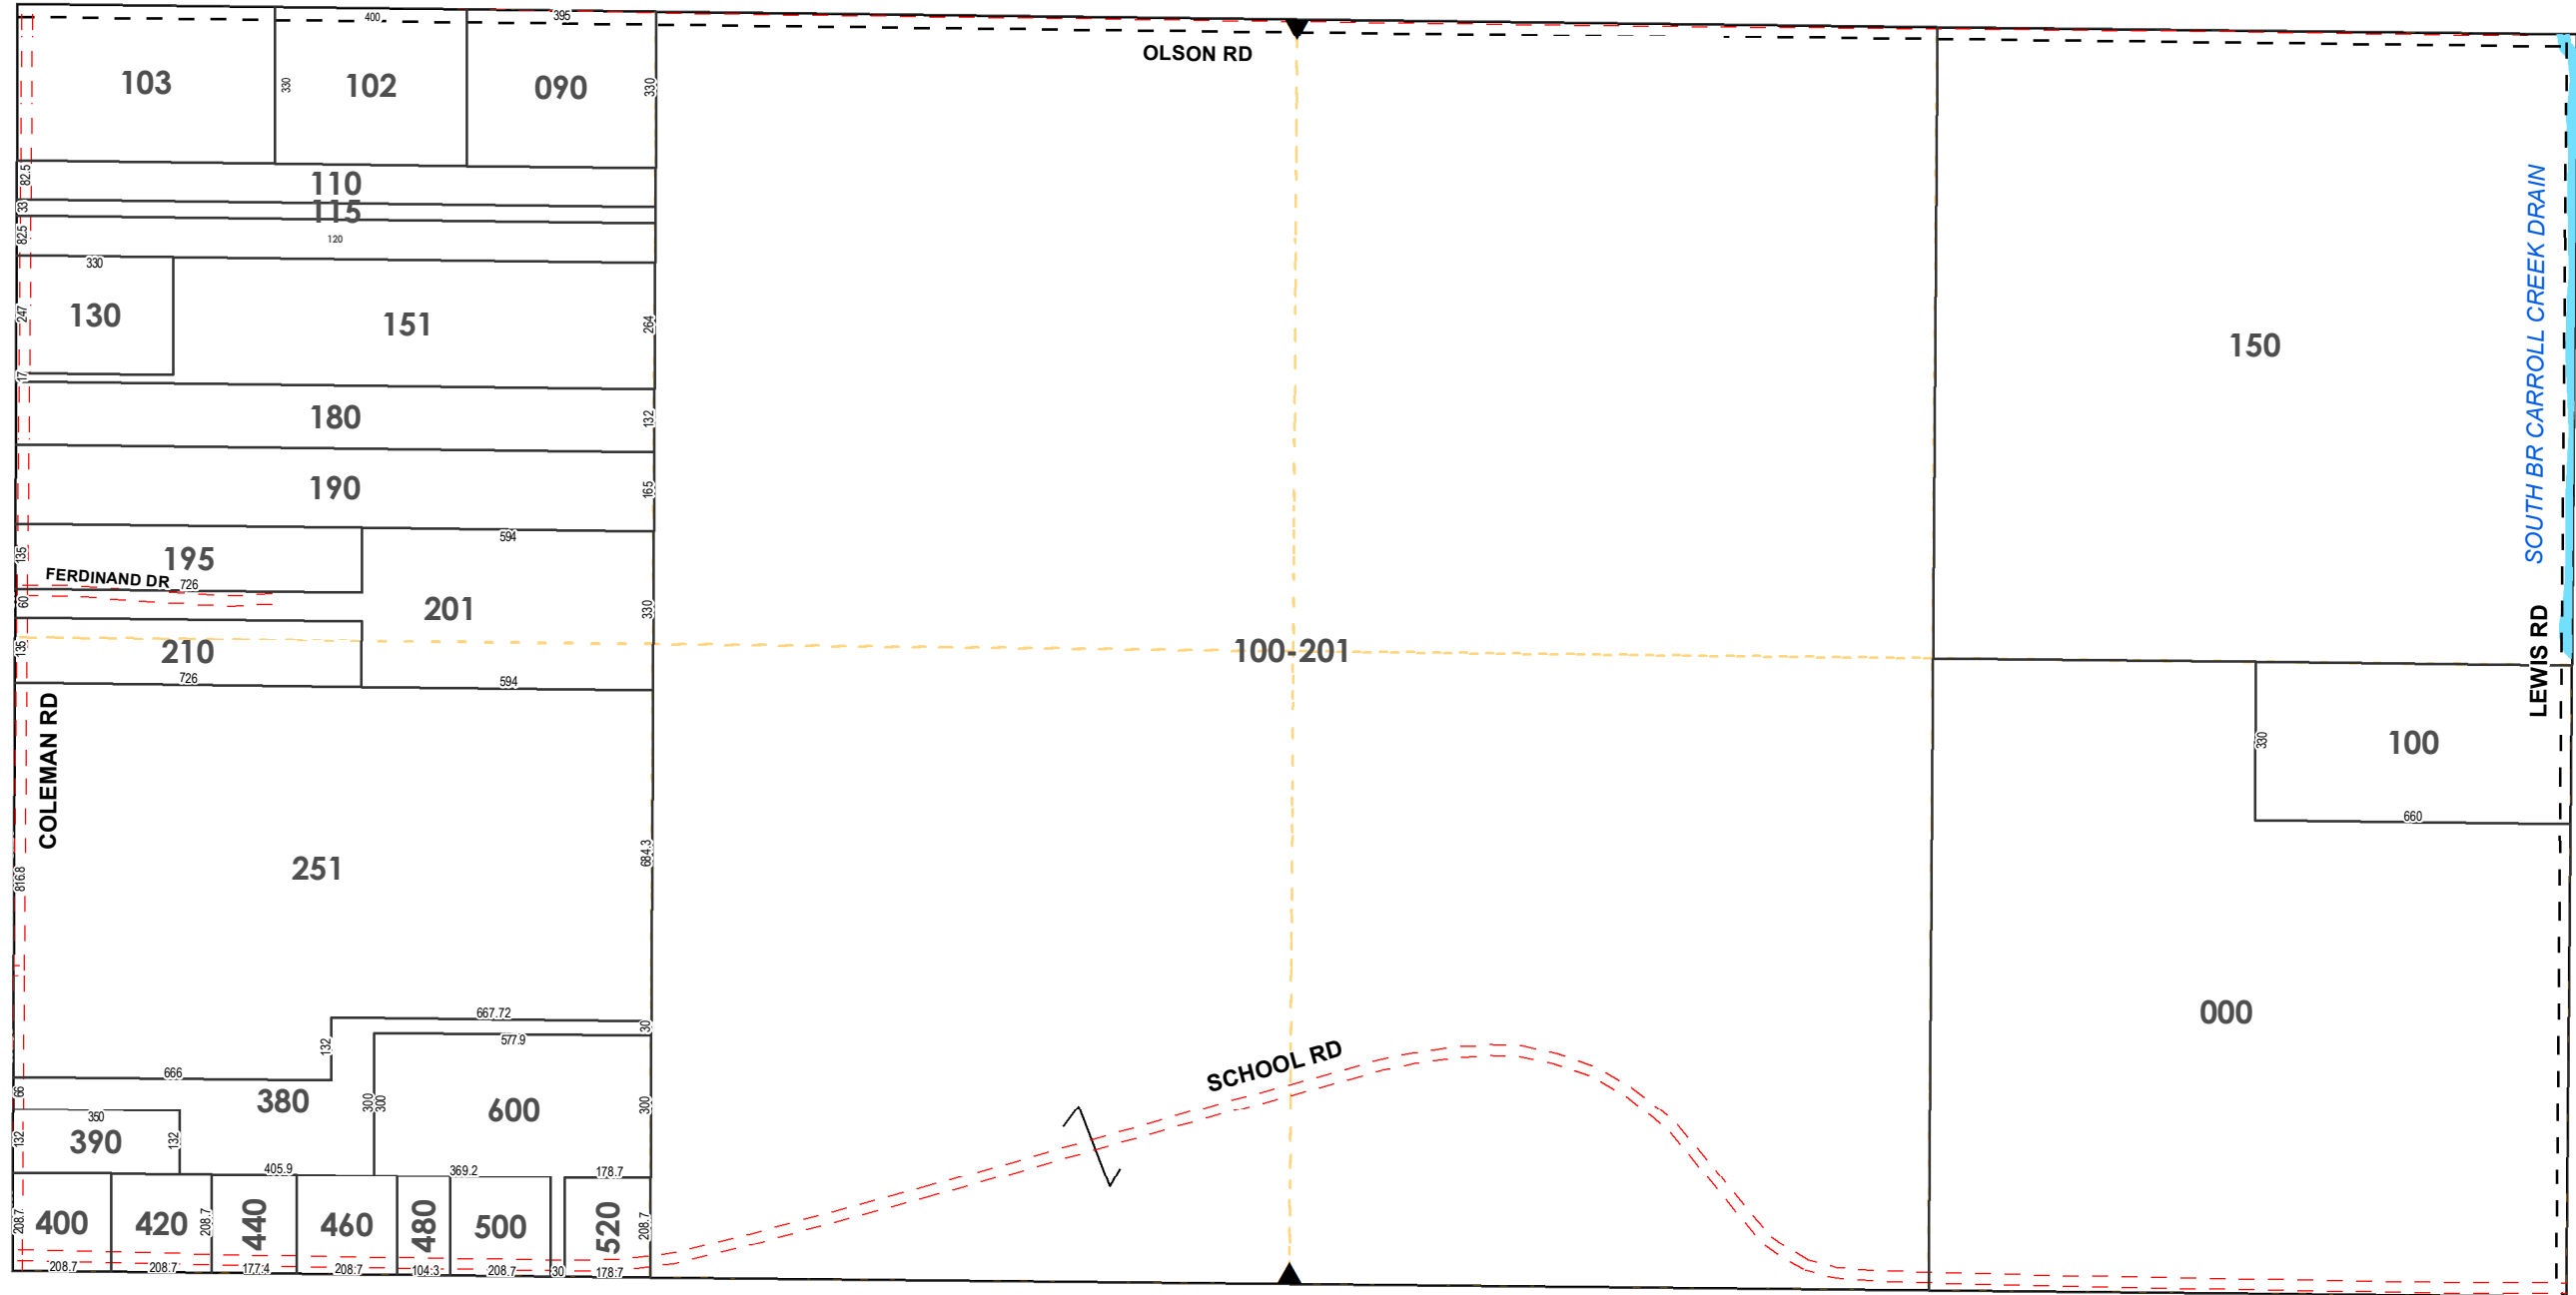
400
395
OLSON RD
103
330
102
090
330
82.5
110
33
115
82.5
120
330
130
247
151
264
17
180
132
190
165
594
135
195
FERDINAND DR
726
60
201
330
35
210
726
594
100-201
150
SOUTH BR CARROLL CREEK DRAIN
LEWIS RD
330
100
660
COLEMAN RD
816.8
251
684.3
000
667.72
30
577.9
132
666
SCHOOL RD
66
380
300
300
600
300
350
132
390
132
405.9
369.2
178.7
208.7
400
420
208.7
440
460
480
500
520
208.7
208.7
208.7
177.4
208.7
104.3
208.7
30
178.7